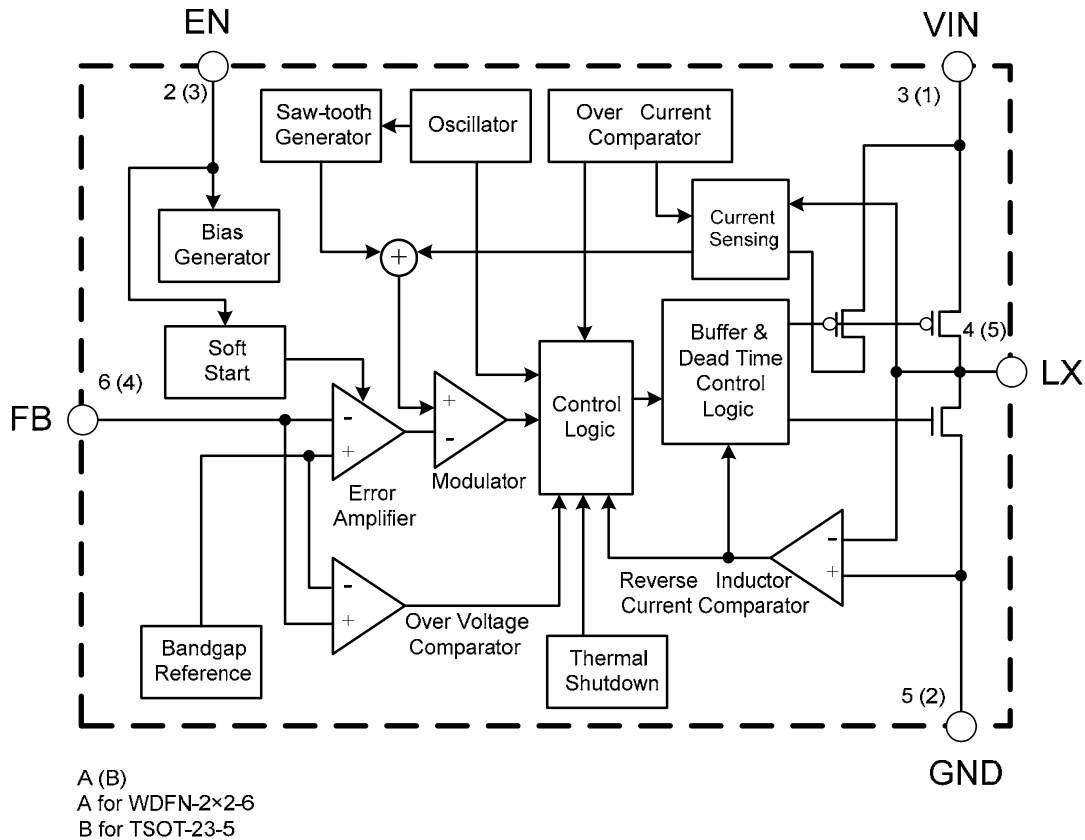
EN

VIN

2 (3)

3 (1)

Saw-tooth Generator

Oscillator

Over Current Comparator

Current Sensing

Bias Generator

+

Buffer & Dead Time Control Logic

4 (5)

Soft Start

6 (4)

LX

FB

-

+

+

-

Control Logic

Error Amplifier

Modulator

-

+

Reverse Inductor Current Comparator

-

+

Over Voltage Comparator

Bandgap Reference

Thermal Shutdown

5 (2)

GND

A (B)
A for WDFN-2×2-6
B for TSOT-23-5